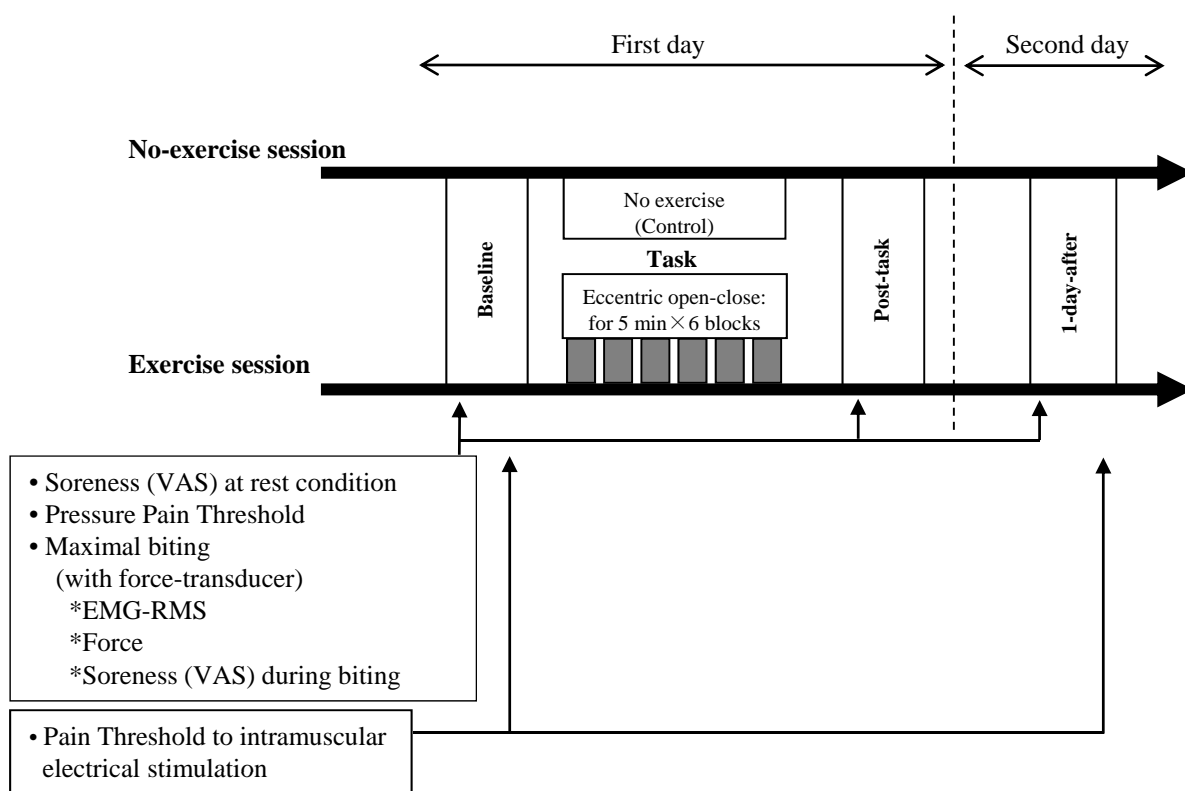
First day

Second day

No-exercise session

No exercise (Control)

Task

Baseline

Eccentric open-close: for 5 min × 6 blocks

Post-task

1-day-after

Exercise session

• Soreness (VAS) at rest condition
• Pressure Pain Threshold
• Maximal biting (with force-transducer)
*EMG-RMS
*Force
*Soreness (VAS) during biting

• Pain Threshold to intramuscular electrical stimulation